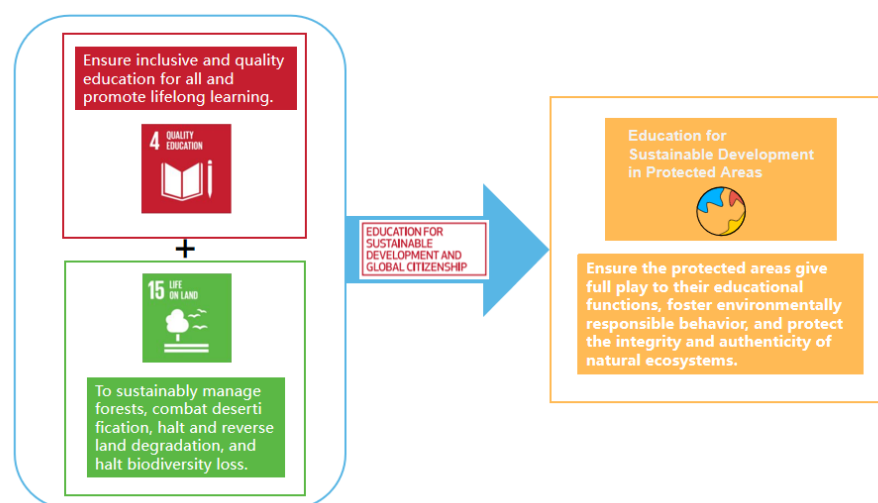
Ensure inclusive and quality education for all and promote lifelong learning.

4 QUALITY EDUCATION

+

15 LIFE ON LAND

To sustainably manage forests, combat desertification, halt and reverse land degradation, and halt biodiversity loss.

EDUCATION FOR SUSTAINABLE DEVELOPMENT AND GLOBAL CITIZENSHIP

Education for Sustainable Development in Protected Areas

Ensure the protected areas give full play to their educational functions, foster environmentally responsible behavior, and protect the integrity and authenticity of natural ecosystems.